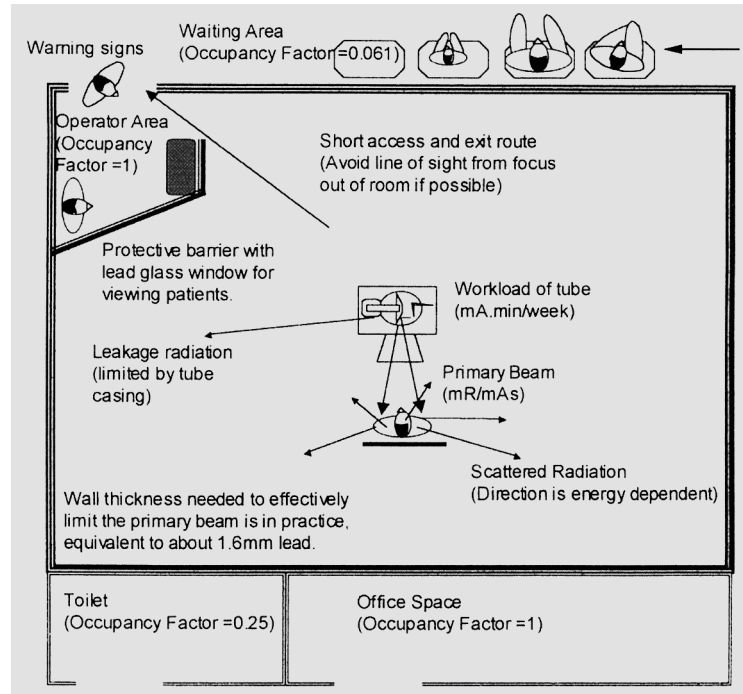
Waiting Area
(Occupancy Factor =0.061)

Warning signs

Operator Area
(Occupancy
Factor =1)

Short access and exit route
(Avoid line of sight from focus out of room if possible)

Protective barrier with lead glass window for viewing patients.

Workload of tube
(mA.min/week)

Leakage radiation
(limited by tube casing)

Primary Beam
(mR/mAs)

Scattered Radiation
(Direction is energy dependent)

Wall thickness needed to effectively limit the primary beam is in practice, equivalent to about 1.6mm lead.

Toilet
(Occupancy Factor =0.25)

Office Space
(Occupancy Factor =1)